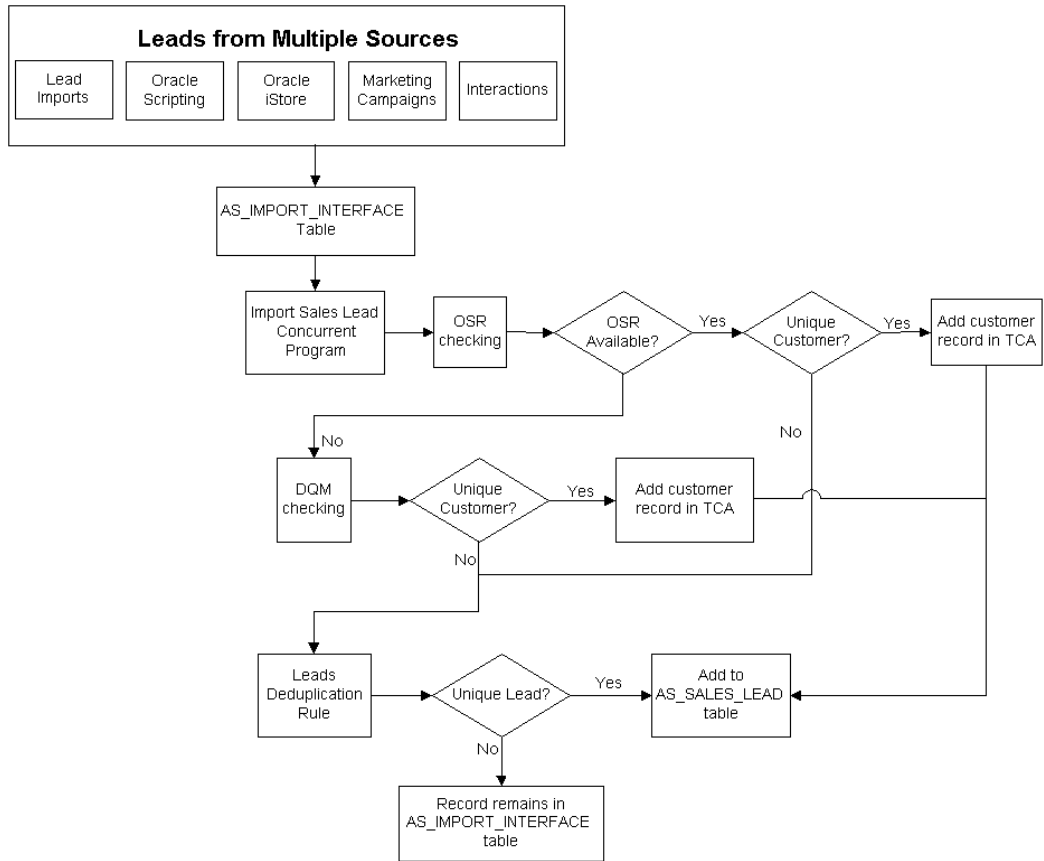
Leads from Multiple Sources

Lead Imports

Oracle Scripting

Oracle iStore

Marketing Campaigns

Interactions

AS_IMPORT_INTERFACE Table

Import Sales Lead Concurrent Program

OSR checking

OSR Available?

Yes

Unique Customer?

Yes

Add customer record in TCA

No

No

DQM checking

Unique Customer?

Yes

Add customer record in TCA

No

Leads Deduplication Rule

Unique Lead?

Yes

Add to AS_SALES_LEAD table

No

Record remains in AS_IMPORT_INTERFACE table